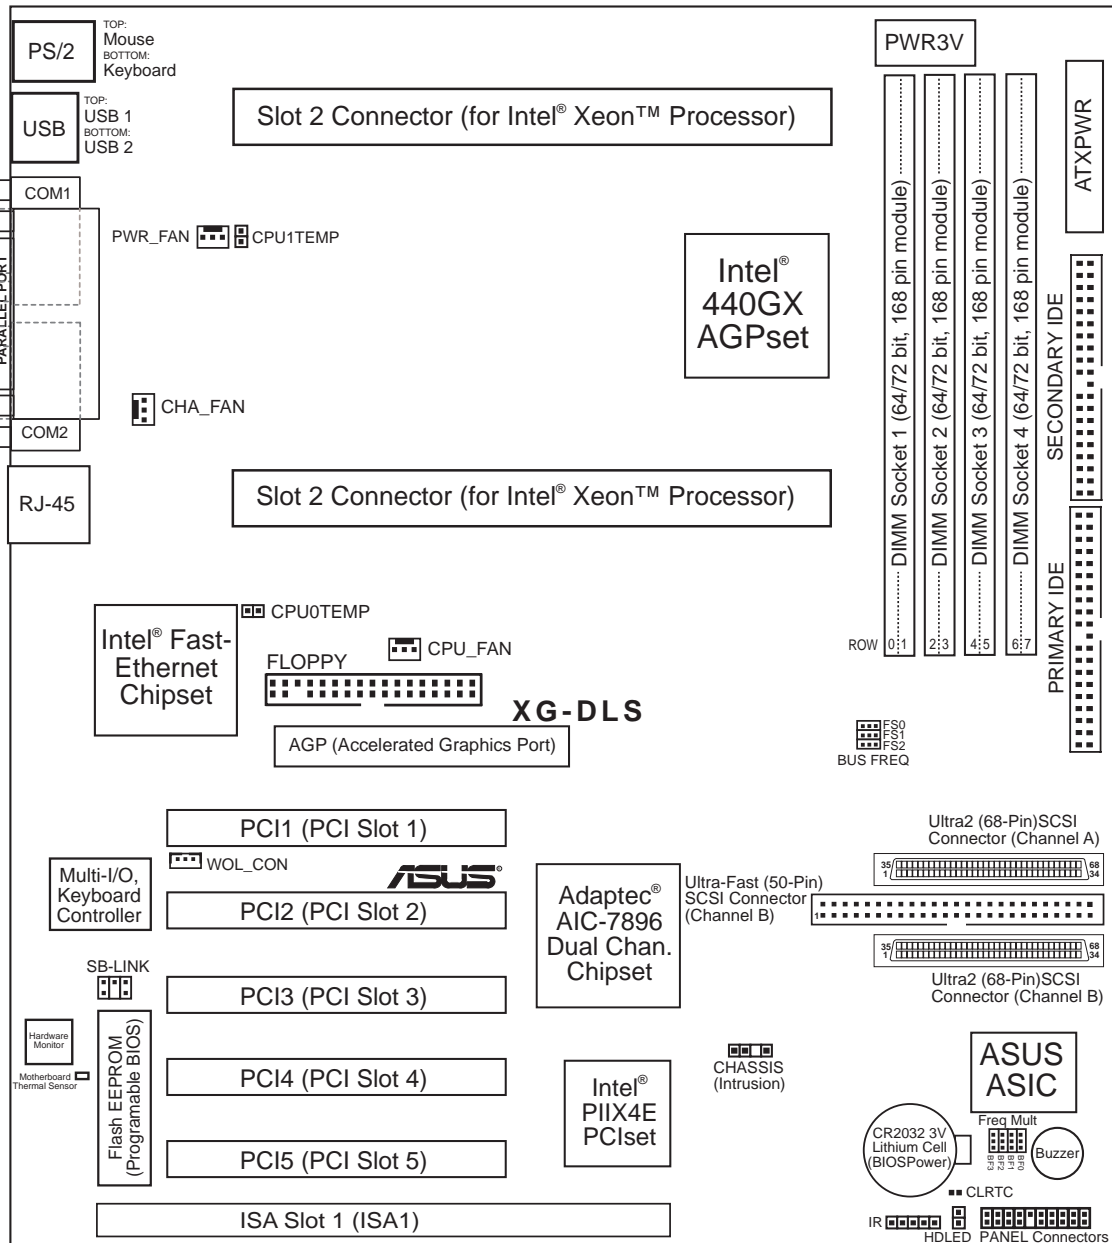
PS/2
TOP:
Mouse
BOTTOM:
Keyboard

USB
TOP:
USB 1
BOTTOM:
USB 2

COM1
PARALLEL PORT
COM2
RJ-45

Slot 2 Connector (for Intel® Xeon™ Processor)

PWR_FAN
CPU1TEMP

Intel® 440GX AGPset

CHA_FAN

Slot 2 Connector (for Intel® Xeon™ Processor)

PWR3V
ATXPWR

DIMM Socket 1 (64/72 bit, 168 pin module)
DIMM Socket 2 (64/72 bit, 168 pin module)
DIMM Socket 3 (64/72 bit, 168 pin module)
DIMM Socket 4 (64/72 bit, 168 pin module)

SECONDARY IDE
PRIMARY IDE

ROW 0 1 2 3 4 5 6 7

CPU0TEMP
Intel® Fast-Ethernet Chipset
CPU_FAN
FLOPPY
XG-DLS
AGP (Accelerated Graphics Port)

FS0
FS1
FS2
BUS FREQ

PCI1 (PCI Slot 1)
WOL_CON
Multi-I/O, Keyboard Controller
PCI2 (PCI Slot 2)
Adaptec® AIC-7896 Dual Chan. Chipset
Ultra-Fast (50-Pin) SCSI Connector (Channel B)
Ultra2 (68-Pin)SCSI Connector (Channel A)
35 1 68 34
1
35 1 68 34
Ultra2 (68-Pin)SCSI Connector (Channel B)

SB-LINK
PCI3 (PCI Slot 3)
Hardware Monitor
Motherboard Thermal Sensor
Flash EEPROM (Programable BIOS)
CHASSIS (Intrusion)
ASUS ASIC
PCI4 (PCI Slot 4)
Intel® PIIX4E PCIset
Freq Mult
CR2032 3V Lithium Cell (BIOSPower)
BF3 BF2 BF1 BF0
Buzzer
PCI5 (PCI Slot 5)
CLRTC
ISA Slot 1 (ISA1)
IR
HDLED
PANEL Connectors